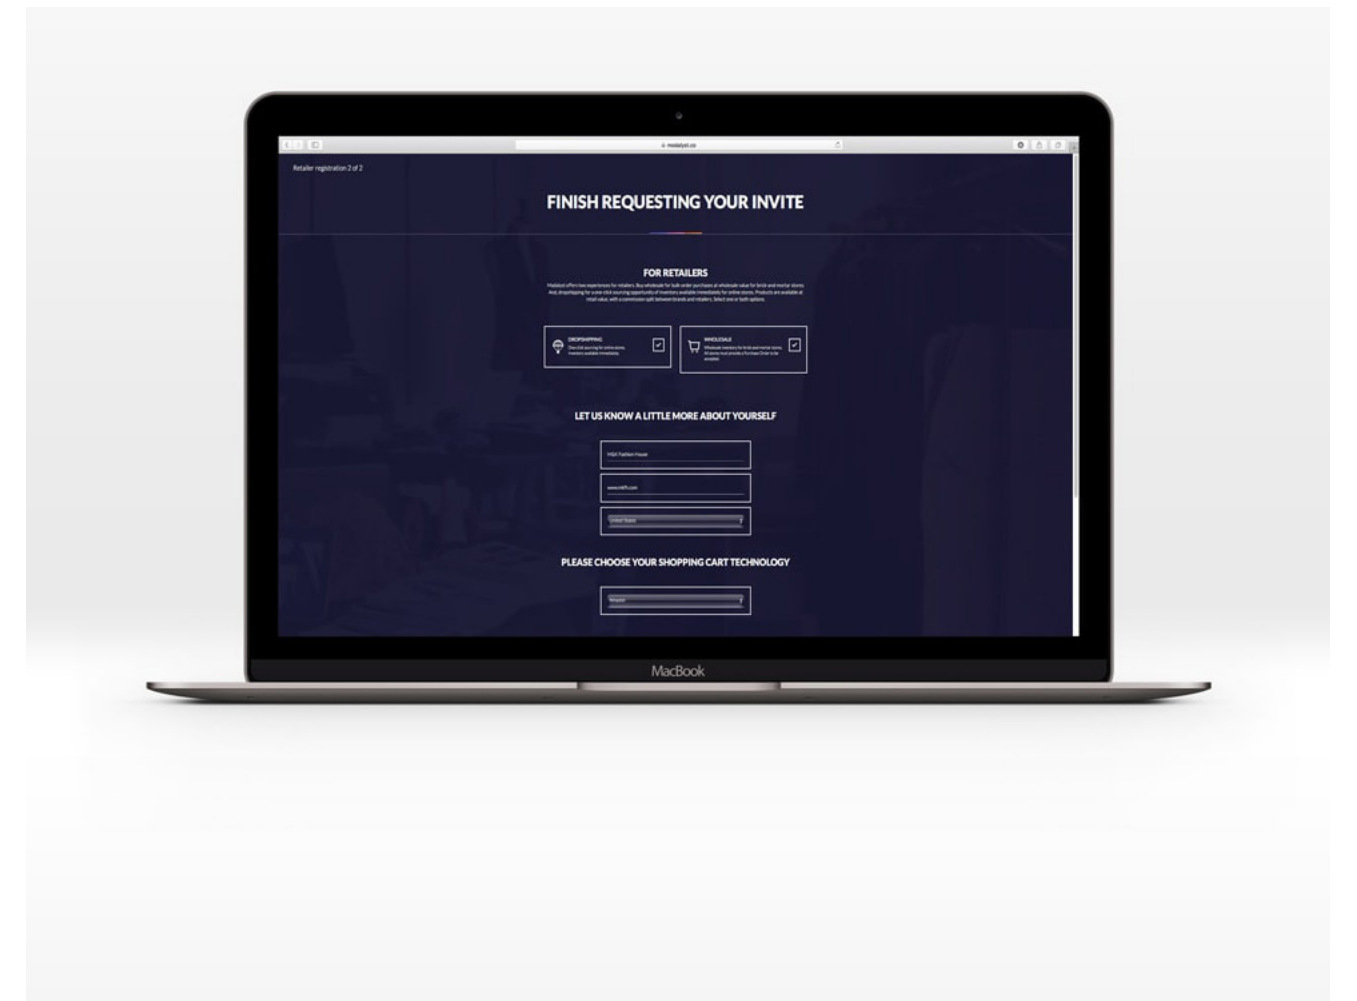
modalyst.co

Retailer registration 2 of 2

FINISH REQUESTING YOUR INVITE

FOR RETAILERS

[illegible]

DROPSHIPPING
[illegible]

WHOLESALE
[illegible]

LET US KNOW A LITTLE MORE ABOUT YOURSELF

M&K Fashion House

www.mkfh.com

United States

PLEASE CHOOSE YOUR SHOPPING CART TECHNOLOGY

Shopify

MacBook